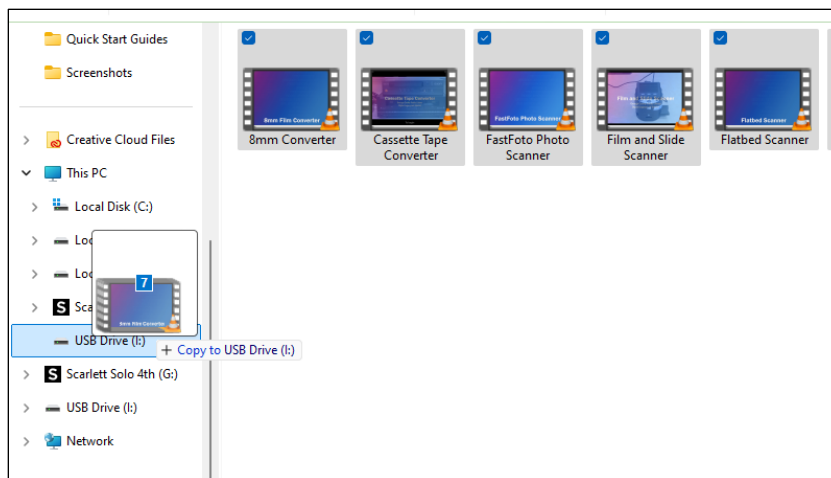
Quick Start Guides
Screenshots
Creative Cloud Files
This PC
Local Disk (C:)
Loc
Loc
Scar
USB Drive (I:)
Scarlett Solo 4th (G:)
USB Drive (I:)
Network

7
8mm Film Converter
+ Copy to USB Drive (I:)

8mm Film Converter
8mm Converter
Cassette Tape Converter
Cassette Tape Converter
FastFoto Photo Scanner
FastFoto Photo Scanner
Film and Slide Scanner
Film and Slide Scanner
Flatbed Scanner
Flatbed Scanner